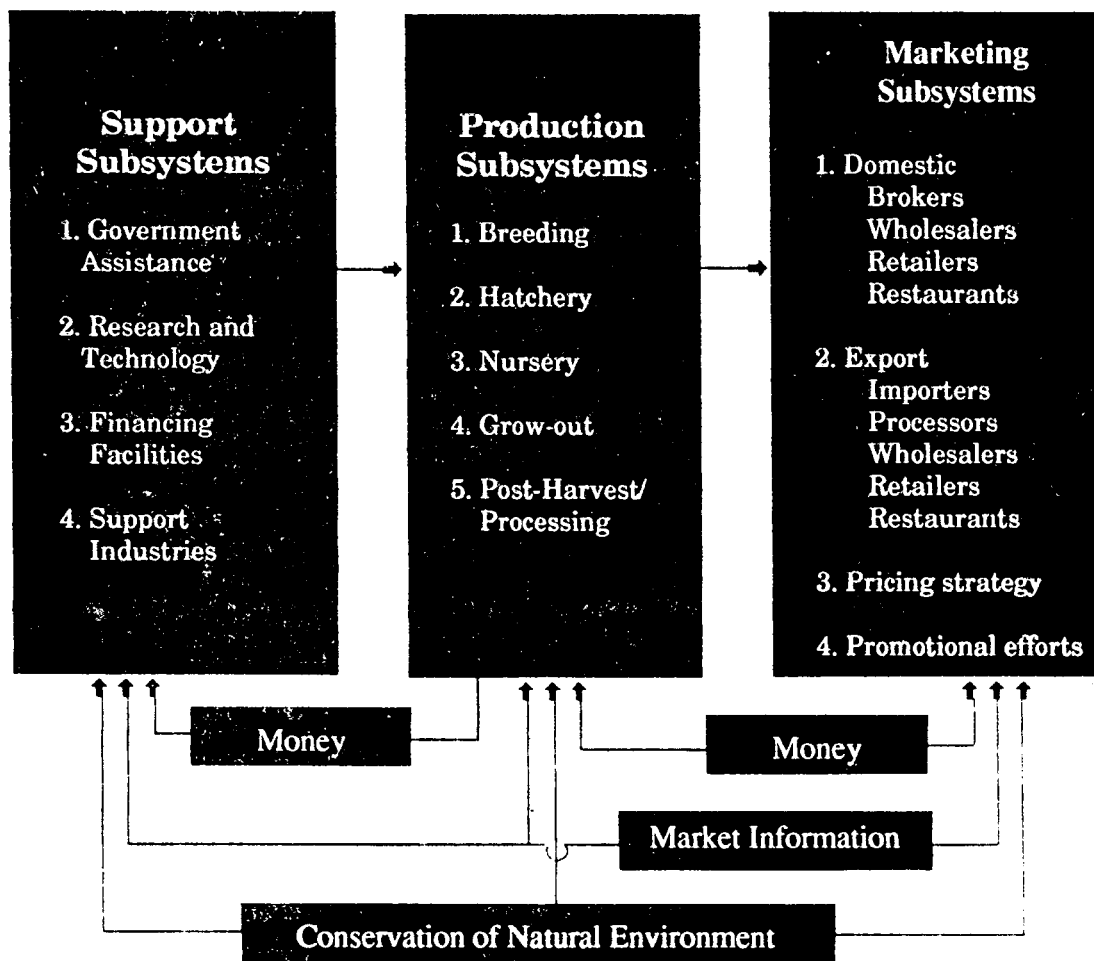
Support Subsystems

1. Government Assistance

2. Research and Technology

3. Financing Facilities

4. Support Industries

Production Subsystems

1. Breeding

2. Hatchery

3. Nursery

4. Grow-out

5. Post-Harvest/ Processing

Marketing Subsystems

1. Domestic
Brokers
Wholesalers
Retailers
Restaurants

2. Export
Importers
Processors
Wholesalers
Retailers
Restaurants

3. Pricing strategy

4. Promotional efforts

Money

Money

Market Information

Conservation of Natural Environment